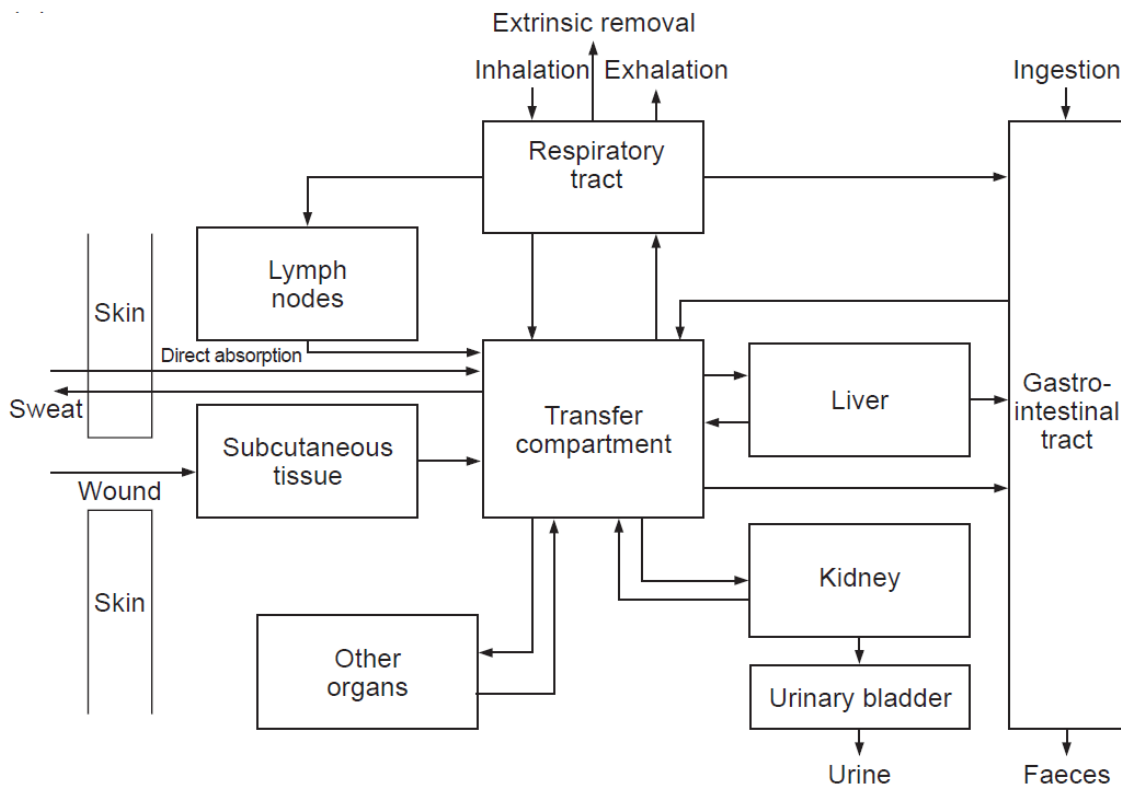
Extrinsic removal
Inhalation
Exhalation
Ingestion
Respiratory tract
Lymph nodes
Skin
Direct absorption
Sweat
Transfer compartment
Liver
Gastro-intestinal tract
Subcutaneous tissue
Wound
Kidney
Skin
Other organs
Urinary bladder
Urine
Faeces